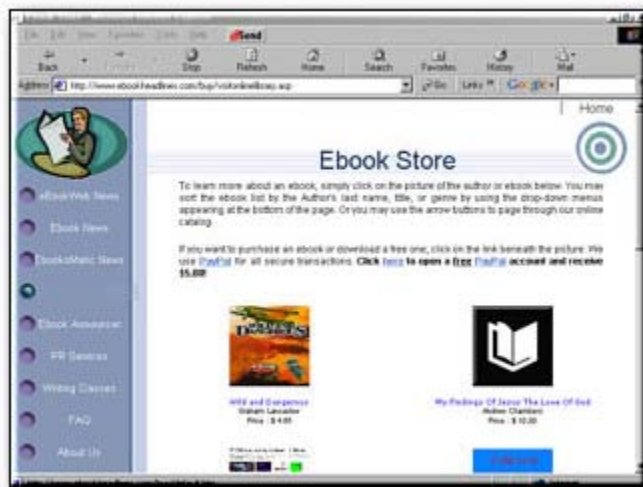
File Edit View Favorites Tools Help Send

Back Forward Stop Refresh Home Search Favorites History Mail

Address http://www.ebookheadlines.com/bup/visitorlinelbcasp.asp Go Links Google

Home

eBookWeb News

Ebook News

EbooksMatic News

Ebook Announcer

PR Services

Writing Classes

FAQ

About Us

Ebook Store

To learn more about an ebook, simply click on the picture of the author or ebook below. You may sort the ebook list by the Author's last name, title, or genre by using the drop-down menus appearing at the bottom of the page. Or you may use the arrow buttons to page through our online catalog.

If you want to purchase an ebook or download a free one, click on the link beneath the picture. We use PayPal for all secure transactions. Click here to open a free PayPal account and receive $5.00!

Wild and Dangerous
Graham Lancaster
Price : $ 4.00

My Findings Of Jesus The Love Of God
Andrew Chambers
Price : $ 10.00

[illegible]